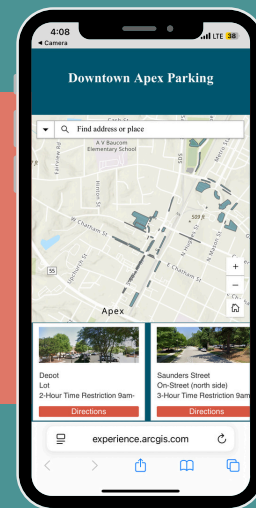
4:08
◂ Camera
LTE 38

Downtown Apex Parking

Find address or place

A V Baucom Elementary School
Fairview Rd
W Chatham St
E Chatham St
N Salem St
N Hughes St
N Mason St
S Salem St
Hunter St
55
Apex
+
−

Depot Lot
2-Hour Time Restriction 9am-
Directions

Saunders Street On-Street (north side)
3-Hour Time Restriction 9am-
Directions

experience.arcgis.com